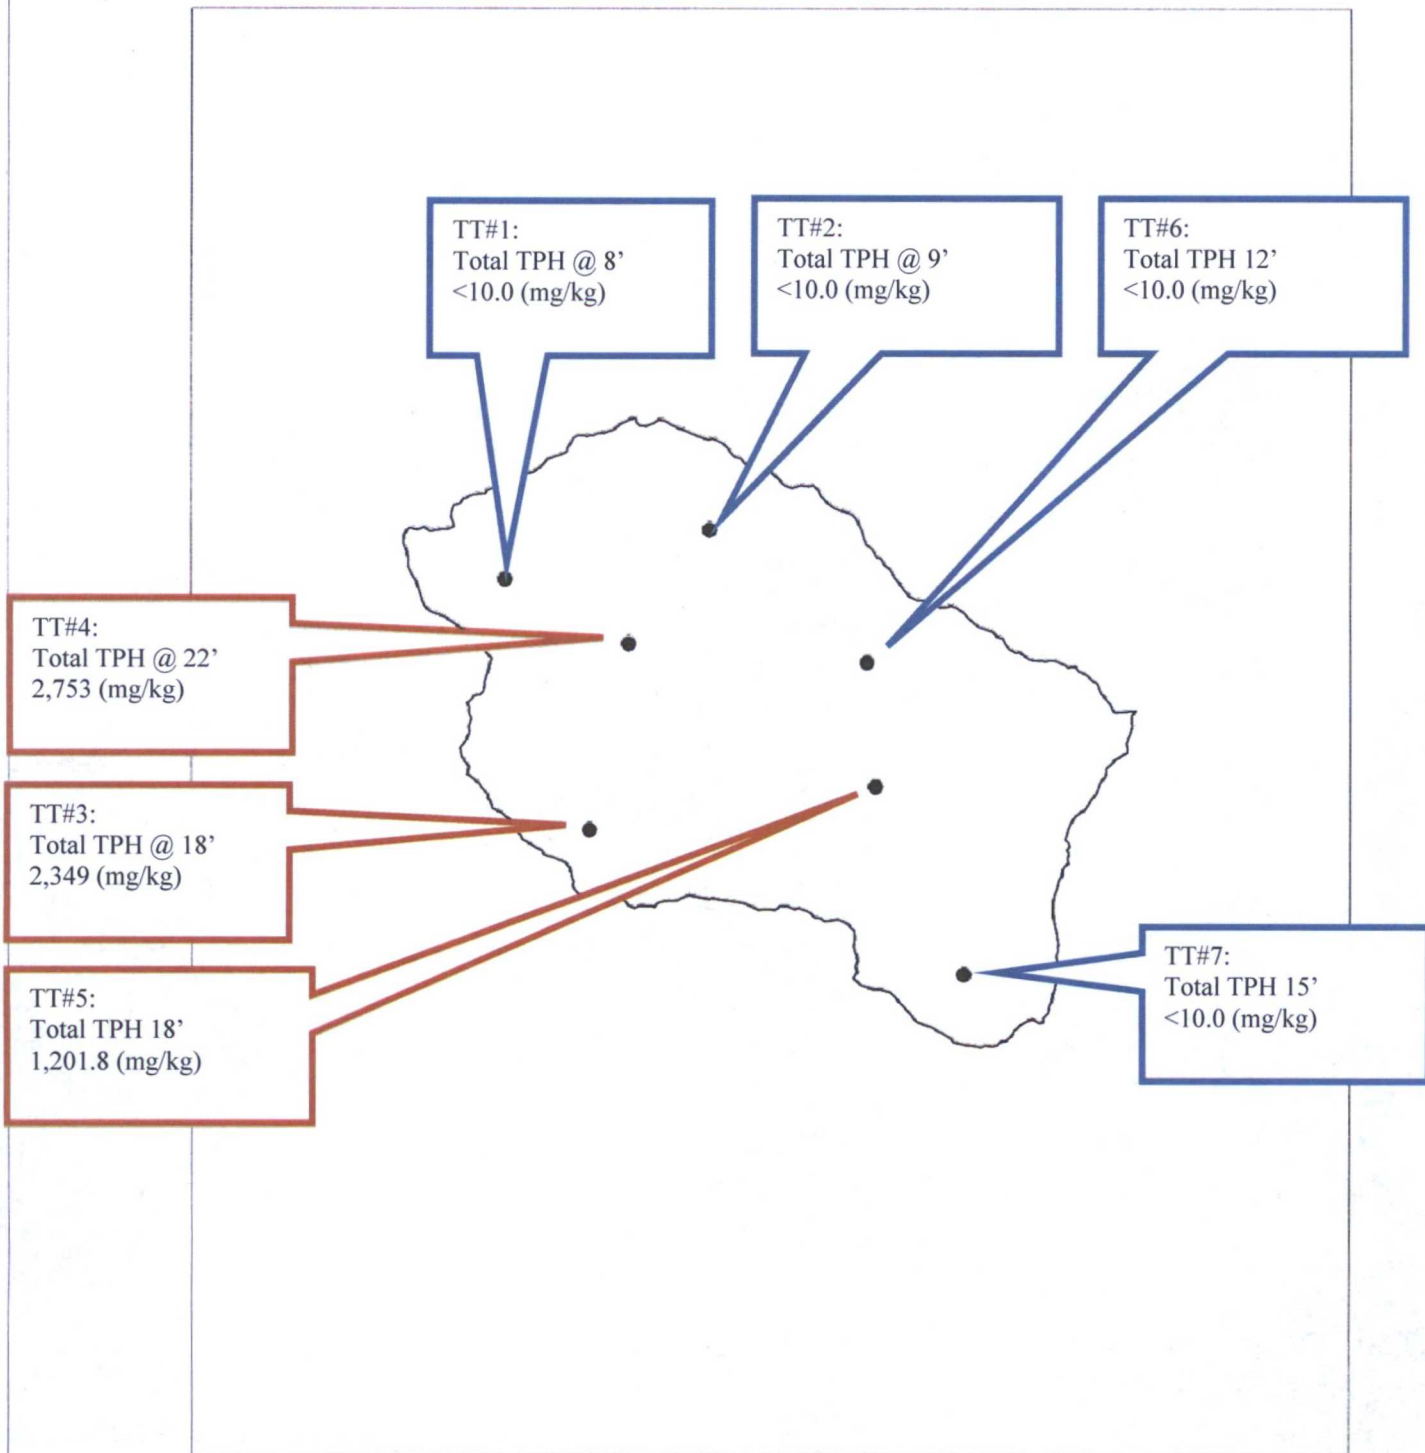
TT#1:
Total TPH @ 8’
<10.0 (mg/kg)

TT#2:
Total TPH @ 9’
<10.0 (mg/kg)

TT#6:
Total TPH 12’
<10.0 (mg/kg)

TT#4:
Total TPH @ 22’
2,753 (mg/kg)

TT#3:
Total TPH @ 18’
2,349 (mg/kg)

TT#5:
Total TPH 18’
1,201.8 (mg/kg)

TT#7:
Total TPH 15’
<10.0 (mg/kg)